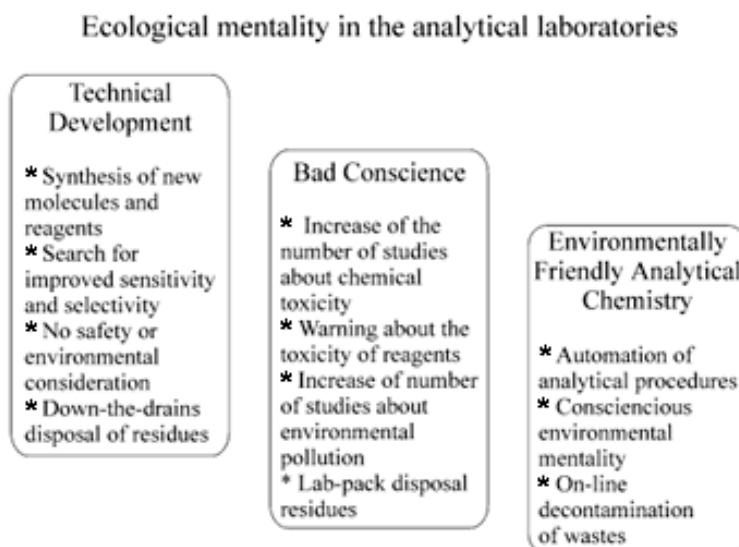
Ecological mentality in the analytical laboratories

Technical Development

* Synthesis of new molecules and reagents
* Search for improved sensitivity and selectivity
* No safety or environmental consideration
* Down-the-drains disposal of residues

Bad Conscience

* Increase of the number of studies about chemical toxicity
* Warning about the toxicity of reagents
* Increase of number of studies about environmental pollution
* Lab-pack disposal residues

Environmentally Friendly Analytical Chemistry

* Automation of analytical procedures
* Consciencious environmental mentality
* On-line decontamination of wastes